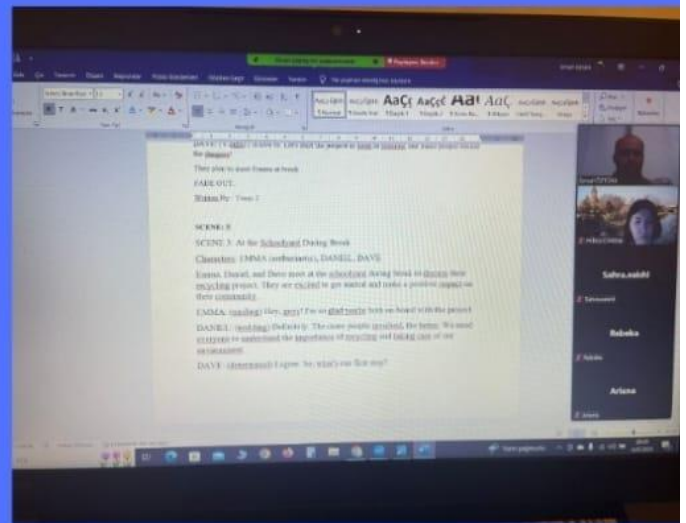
They plan to meet Emma at break.

FADE OUT.

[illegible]

SCENE: 3

SCENE 3: At the Schoolyard During Break

Characters: EMMA (enthusiastic), DANIEL, DAVE

Emma, Daniel, and Dave meet at the schoolyard during break to discuss their recycling project. They are excited to get started and make a positive impact on their community.

EMMA: (smiling) Hey, guys! I'm so glad you're both on board with the project.

DANIEL: (nodding) Definitely. The more people involved, the better. We need everyone to understand the importance of recycling and taking care of our environment.

DAVE: (determined) I agree. So, what's our first step?

Sahra.nakhl

Rebeka

Ariana